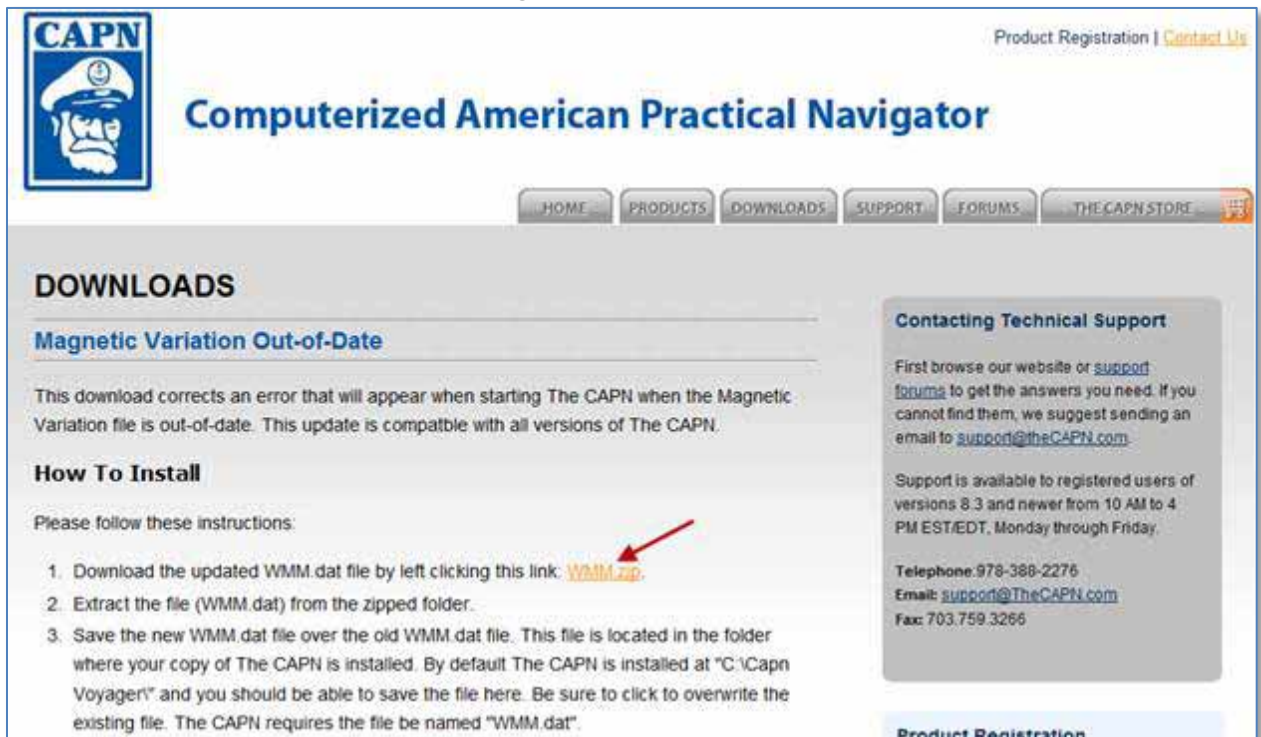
CAPN

Product Registration | Contact Us

Computerized American Practical Navigator

HOME PRODUCTS DOWNLOADS SUPPORT FORUMS THE CAPN STORE

DOWNLOADS

Magnetic Variation Out-of-Date

This download corrects an error that will appear when starting The CAPN when the Magnetic Variation file is out-of-date. This update is compatble with all versions of The CAPN.

How To Install

Please follow these instructions:

1. Download the updated WMM.dat file by left clicking this link: WMM.zip.
2. Extract the file (WMM.dat) from the zipped folder.
3. Save the new WMM.dat file over the old WMM.dat file. This file is located in the folder where your copy of The CAPN is installed. By default The CAPN is installed at "C:\Capn Voyager\" and you should be able to save the file here. Be sure to click to overwrite the existing file. The CAPN requires the file be named "WMM.dat".

Contacting Technical Support

First browse our website or support forums to get the answers you need. If you cannot find them, we suggest sending an email to support@theCAPN.com.

Support is available to registered users of versions 8.3 and newer from 10 AM to 4 PM EST/EDT, Monday through Friday.

Telephone:978-388-2276
Email: support@TheCAPN.com
Fax: 703.759.3266

Product Registration